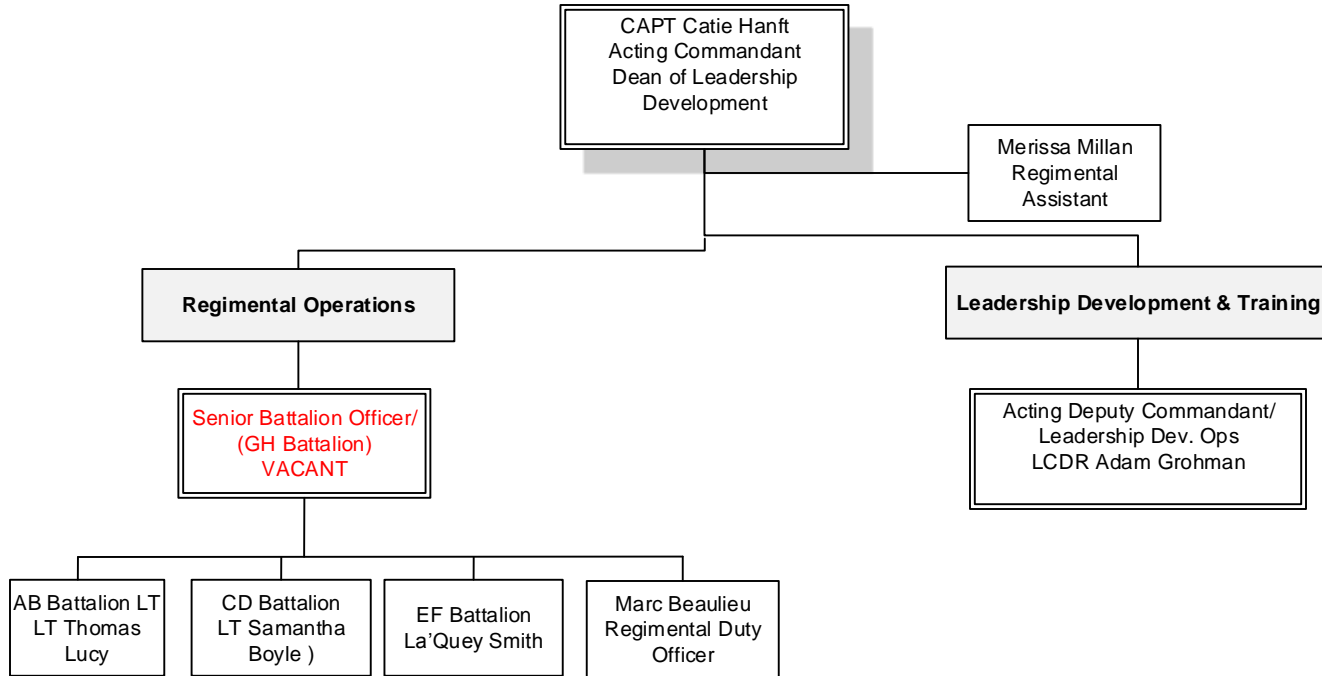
CAPT Catie Hanft
Acting Commandant
Dean of Leadership
Development

Merissa Millan
Regimental
Assistant

Regimental Operations

Leadership Development & Training

Senior Battalion Officer/
(GH Battalion)
VACANT

Acting Deputy Commandant/
Leadership Dev. Ops
LCDR Adam Grohman

AB Battalion LT
LT Thomas
Lucy

CD Battalion
LT Samantha
Boyle )

EF Battalion
La'Quey Smith

Marc Beaulieu
Regimental Duty
Officer